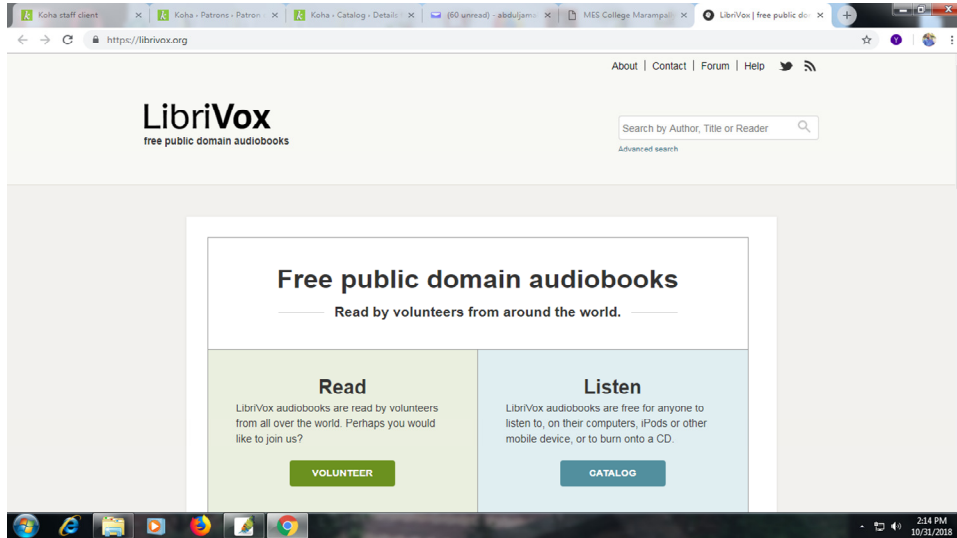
Koha staff client ×
Koha › Patrons › Patron ×
Koha › Catalog › Details ×
(60 unread) - abduljama ×
MES College Marampalli ×
LibriVox | free public do ×

https://librivox.org

About | Contact | Forum | Help

LibriVox
free public domain audiobooks

Search by Author, Title or Reader
Advanced search

Free public domain audiobooks

Read by volunteers from around the world.

Read
LibriVox audiobooks are read by volunteers from all over the world. Perhaps you would like to join us?
VOLUNTEER

Listen
LibriVox audiobooks are free for anyone to listen to, on their computers, iPods or other mobile device, or to burn onto a CD.
CATALOG

2:14 PM
10/31/2018